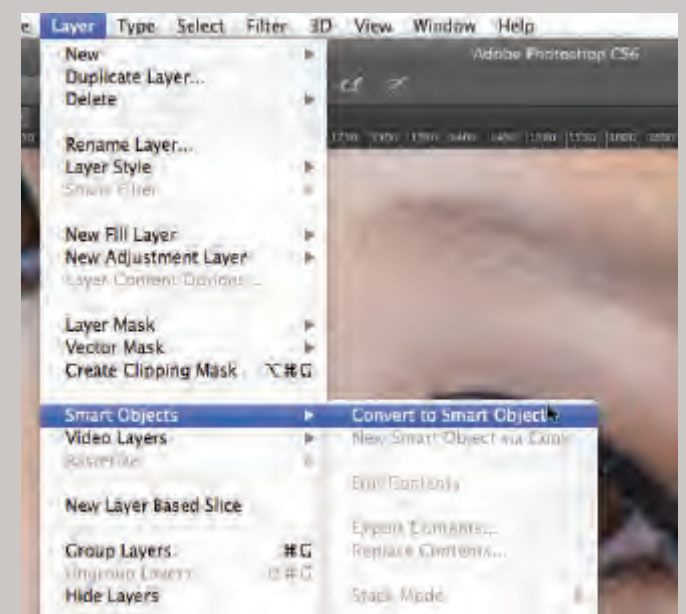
e Layer Type Select Filter 3D View Window Help

Adobe Photoshop CS6

New
Duplicate Layer...
Delete

Rename Layer...
Layer Style
Smart Filter

New Fill Layer
New Adjustment Layer
Layer Content Options...

Layer Mask
Vector Mask
Create Clipping Mask ⌥⌘G

Smart Objects
Video Layers
Rasterize

New Layer Based Slice

Group Layers ⌘G
Ungroup Layers ⇧⌘G
Hide Layers

Convert to Smart Object
New Smart Object via Copy

Edit Contents

Export Contents...
Replace Contents...

Stack Mode